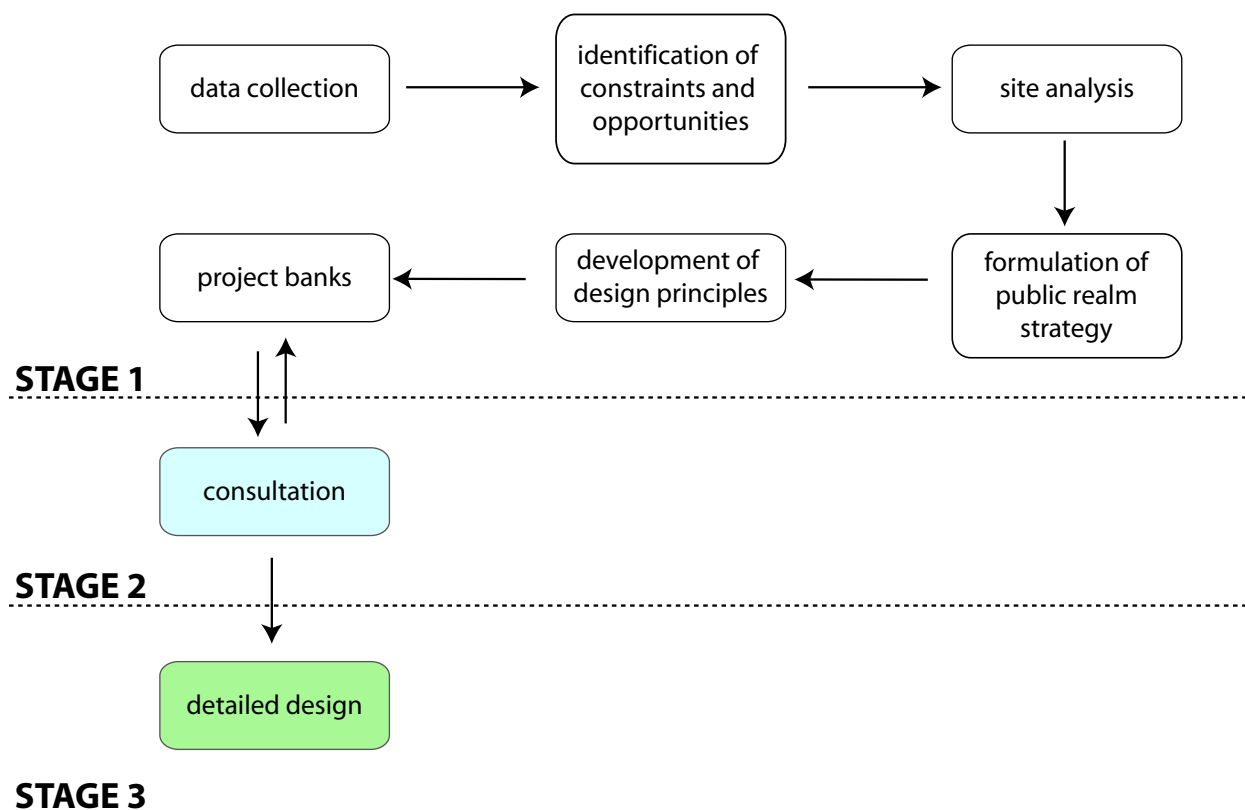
data collection

identification of constraints and opportunities

site analysis

formulation of public realm strategy

development of design principles

project banks

STAGE 1

consultation

STAGE 2

detailed design

STAGE 3